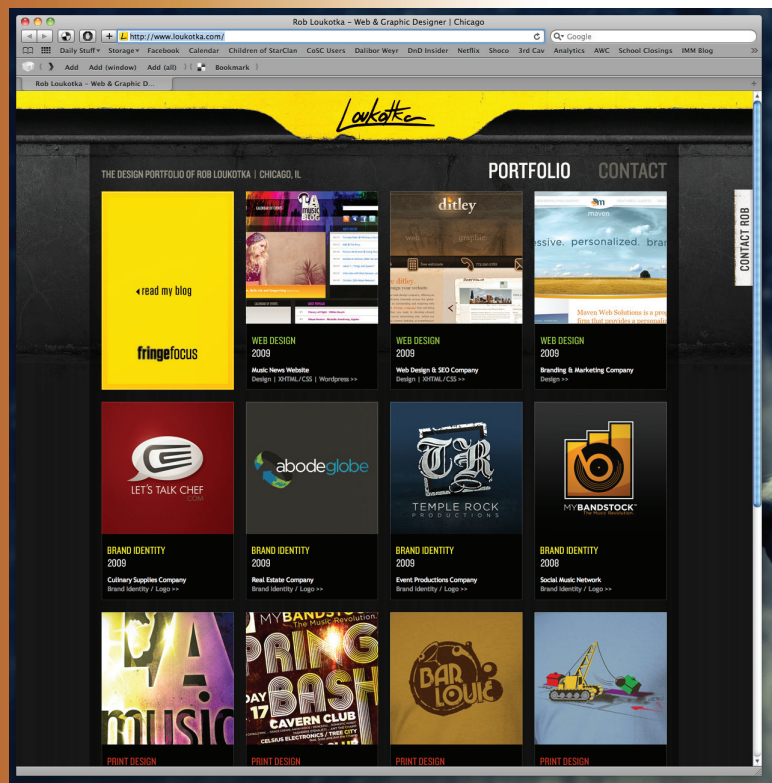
Rob Loukotka – Web & Graphic Designer | Chicago

http://www.loukotka.com/

Google

Daily Stuff Storage Facebook Calendar Children of StarClan CoSC Users Dalibor Weyr DnD Insider Netflix Shoco 3rd Cav Analytics AWC School Closings IMM Blog

Add Add (window) Add (all) Bookmark

Rob Loukotka – Web & Graphic D...

Loukotka

THE DESIGN PORTFOLIO OF ROB LOUKOTKA | CHICAGO, IL

PORTFOLIO CONTACT

CONTACT ROB

read my blog

fringefocus

WEB DESIGN
2009
Music News Website
Design | XHTML/CSS | Wordpress >>

ditley

WEB DESIGN
2009
Web Design & SEO Company
Design | XHTML/CSS >>

maven

ssive. personalized. bran

Maven Web Solutions is a pro firm that provides a personal

WEB DESIGN
2009
Branding & Marketing Company
Design >>

LET'S TALK CHEF .COM

BRAND IDENTITY
2009
Culinary Supplies Company
Brand Identity / Logo >>

abodeglobe

BRAND IDENTITY
2009
Real Estate Company
Brand Identity / Logo >>

TR
TEMPLE ROCK PRODUCTIONS

BRAND IDENTITY
2009
Event Productions Company
Brand Identity / Logo >>

MYBANDSTOCK
The Music Revolution

BRAND IDENTITY
2008
Social Music Network
Brand Identity / Logo >>

LA music

MYBANDSTO The Music Revolution.
PRING BASH
DAY 17
CAVERN CLUB
CELSIUS ELECTRONICS / TREE CITY

BAR LOUIE

PRINT DESIGN

PRINT DESIGN

PRINT DESIGN

PRINT DESIGN